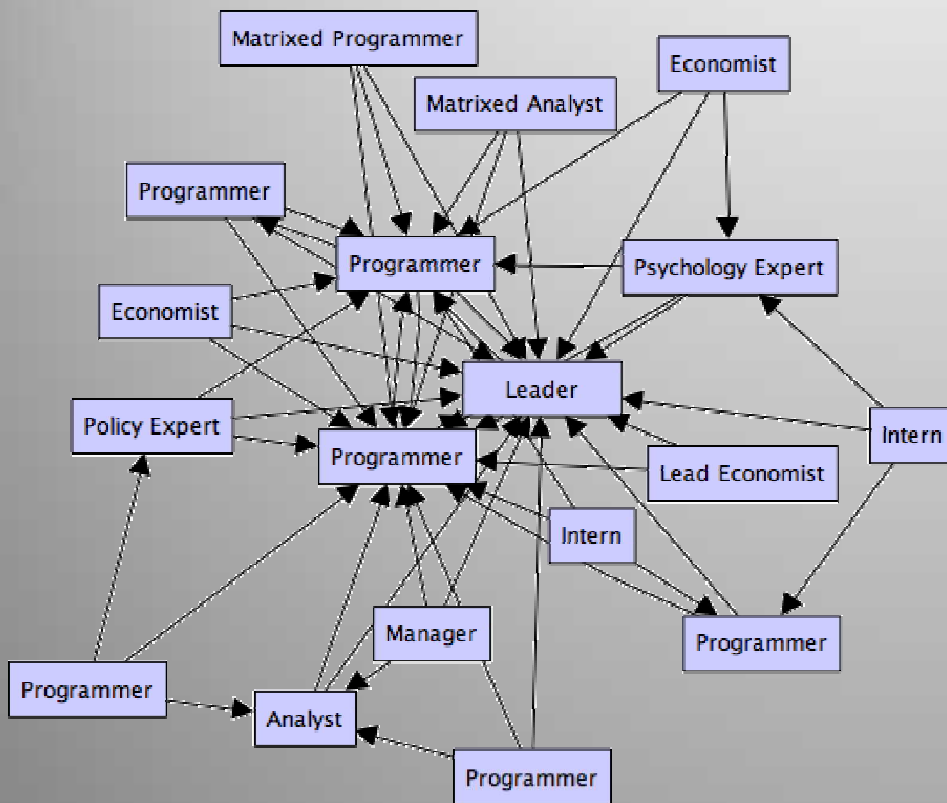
Matrixed Programmer

Economist

Matrixed Analyst

Programmer

Programmer

Psychology Expert

Economist

Leader

Policy Expert

Intern

Programmer

Lead Economist

Intern

Manager

Programmer

Programmer

Analyst

Programmer